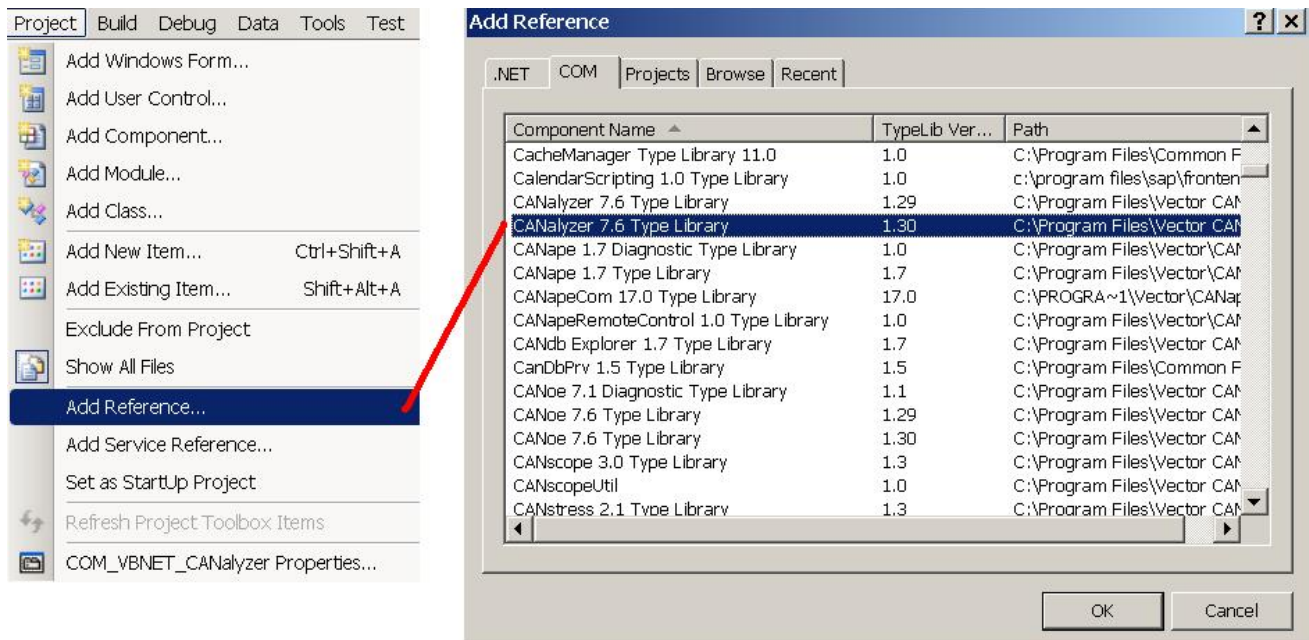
Project Build Debug Data Tools Test

Add Windows Form...
Add User Control...
Add Component...
Add Module...
Add Class...
Add New Item... Ctrl+Shift+A
Add Existing Item... Shift+Alt+A
Exclude From Project
Show All Files
Add Reference...
Add Service Reference...
Set as StartUp Project
Refresh Project Toolbox Items
COM_VBNET_CANalyzer Properties...

Add Reference ? ×

.NET COM Projects Browse Recent

| Component Name | TypeLib Ver... | Path |
|---|---|---|
| CacheManager Type Library 11.0 | 1.0 | C:\Program Files\Common F |
| CalendarScripting 1.0 Type Library | 1.0 | c:\program files\sap\fronten |
| CANalyzer 7.6 Type Library | 1.29 | C:\Program Files\Vector CAN |
| CANalyzer 7.6 Type Library | 1.30 | C:\Program Files\Vector CAN |
| CANape 1.7 Diagnostic Type Library | 1.0 | C:\Program Files\Vector\CAN |
| CANape 1.7 Type Library | 1.7 | C:\Program Files\Vector\CAN |
| CANapeCom 17.0 Type Library | 17.0 | C:\PROGRA~1\Vector\CANap |
| CANapeRemoteControl 1.0 Type Library | 1.0 | C:\Program Files\Vector\CAN |
| CANdb Explorer 1.7 Type Library | 1.7 | C:\Program Files\Vector\CAN |
| CanDbPrv 1.5 Type Library | 1.5 | C:\Program Files\Common F |
| CANoe 7.1 Diagnostic Type Library | 1.1 | C:\Program Files\Vector CAN |
| CANoe 7.6 Type Library | 1.29 | C:\Program Files\Vector CAN |
| CANoe 7.6 Type Library | 1.30 | C:\Program Files\Vector CAN |
| CANscope 3.0 Type Library | 1.3 | C:\Program Files\Vector CAN |
| CANscopeUtil | 1.0 | C:\Program Files\Vector CAN |
| CANstress 2.1 Type Library | 1.3 | C:\Program Files\Vector CAN |

OK Cancel